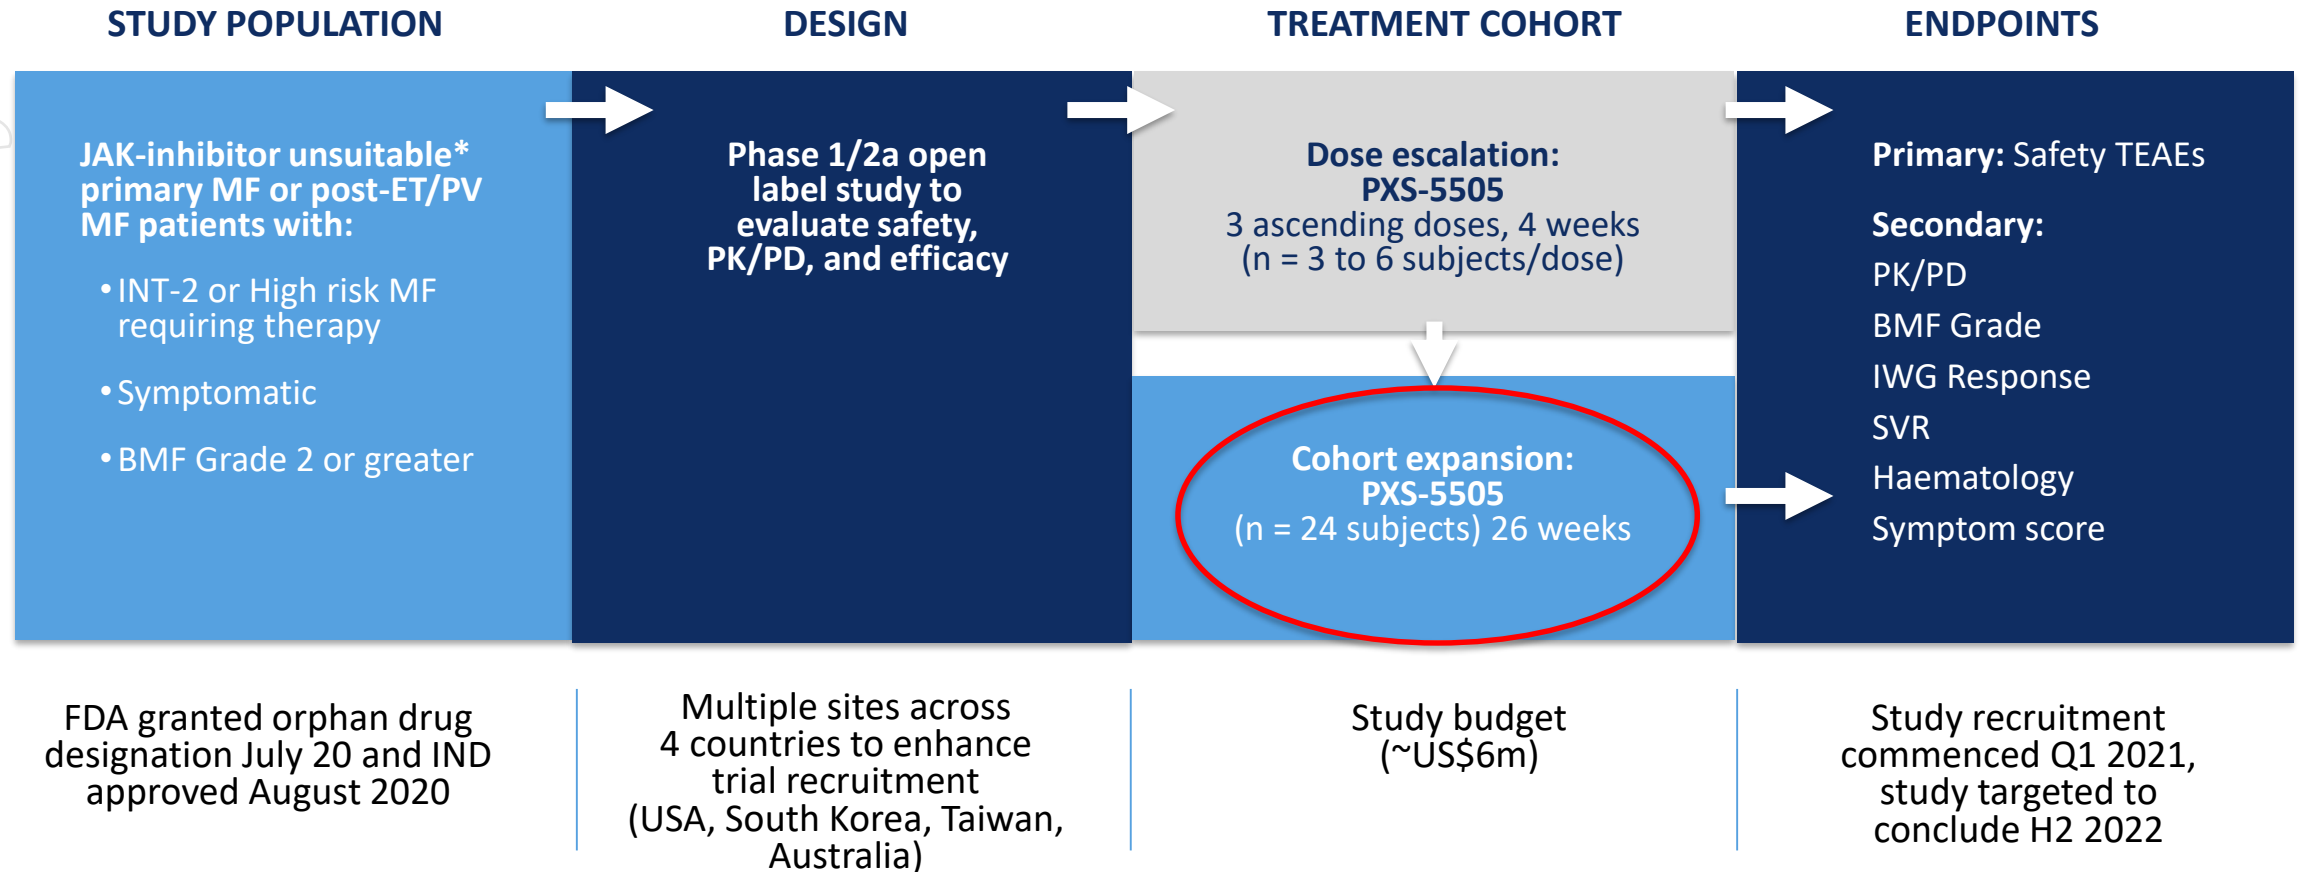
STUDY POPULATION

DESIGN

TREATMENT COHORT

ENDPOINTS

JAK-inhibitor unsuitable* primary MF or post-ET/PV MF patients with:

• INT-2 or High risk MF requiring therapy

• Symptomatic

• BMF Grade 2 or greater

Phase 1/2a open label study to evaluate safety, PK/PD, and efficacy

Dose escalation: PXS-5505
3 ascending doses, 4 weeks
(n = 3 to 6 subjects/dose)

Cohort expansion: PXS-5505
(n = 24 subjects) 26 weeks

Primary: Safety TEAEs

Secondary:
PK/PD
BMF Grade
IWG Response
SVR
Haematology
Symptom score

FDA granted orphan drug designation July 20 and IND approved August 2020

Multiple sites across 4 countries to enhance trial recruitment (USA, South Korea, Taiwan, Australia)

Study budget (~US$6m)

Study recruitment commenced Q1 2021, study targeted to conclude H2 2022